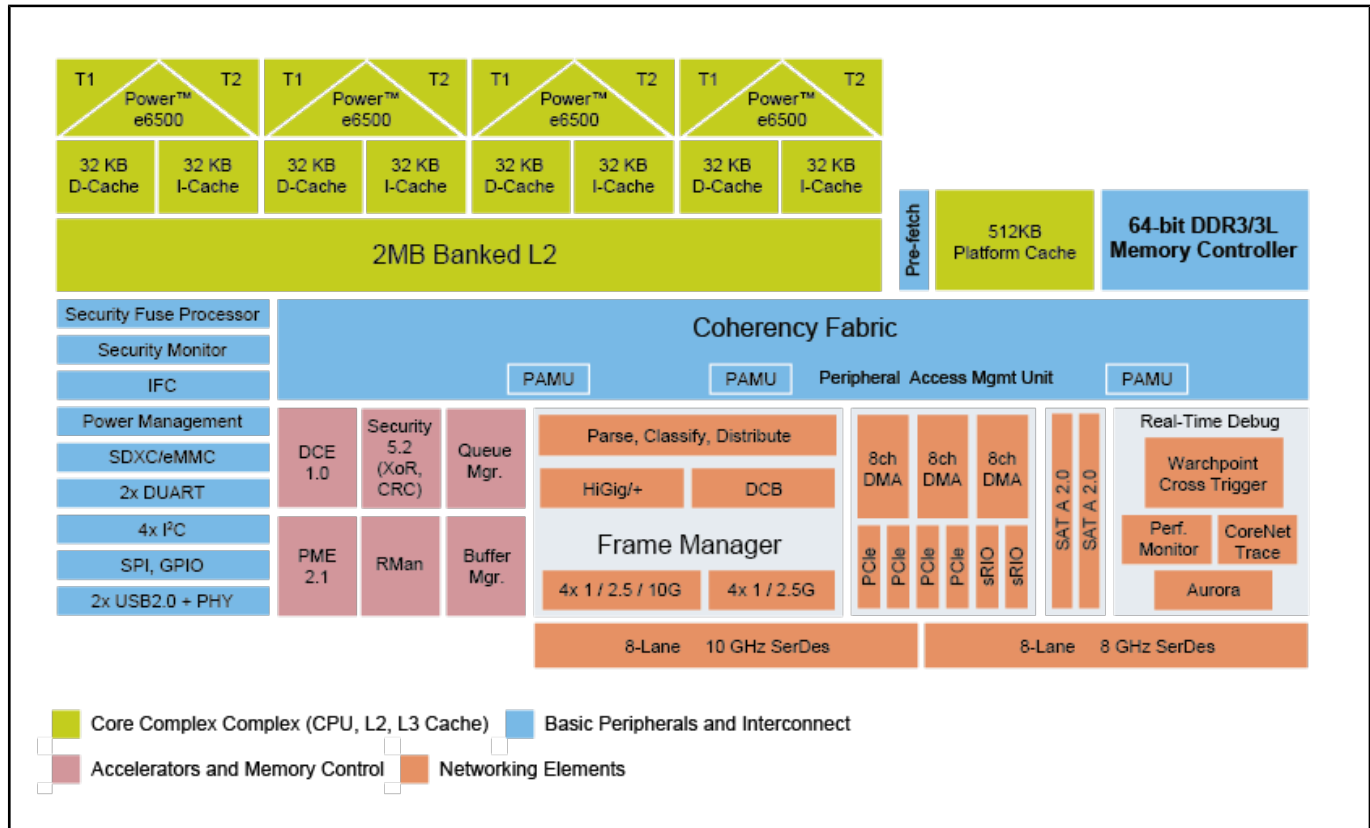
T1 T2 Power™ e6500

T1 T2 Power™ e6500

T1 T2 Power™ e6500

T1 T2 Power™ e6500

32 KB D-Cache
32 KB I-Cache
32 KB D-Cache
32 KB I-Cache
32 KB D-Cache
32 KB I-Cache
32 KB D-Cache
32 KB I-Cache

2MB Banked L2

Pre-fetch

512KB Platform Cache

64-bit DDR3/3L Memory Controller

Security Fuse Processor
Security Monitor
IFC
Power Management
SDXC/eMMC
2x DUART
4x I$^2$C
SPI, GPIO
2x USB2.0 + PHY

Coherency Fabric

PAMU
PAMU
Peripheral Access Mgmt Unit
PAMU

DCE 1.0
Security 5.2 (XoR, CRC)
Queue Mgr.
PME 2.1
RMan
Buffer Mgr.

Parse, Classify, Distribute
HiGig/+
DCB
Frame Manager
4x 1 / 2.5 / 10G
4x 1 / 2.5G

8ch DMA
8ch DMA
8ch DMA
PCIe
PCIe
PCIe
PCIe
sRIO
sRIO

SAT A 2.0
SAT A 2.0

Real-Time Debug
Warchpoint Cross Trigger
Perf. Monitor
CoreNet Trace
Aurora

8-Lane 10 GHz SerDes
8-Lane 8 GHz SerDes

Core Complex Complex (CPU, L2, L3 Cache)
Basic Peripherals and Interconnect
Accelerators and Memory Control
Networking Elements